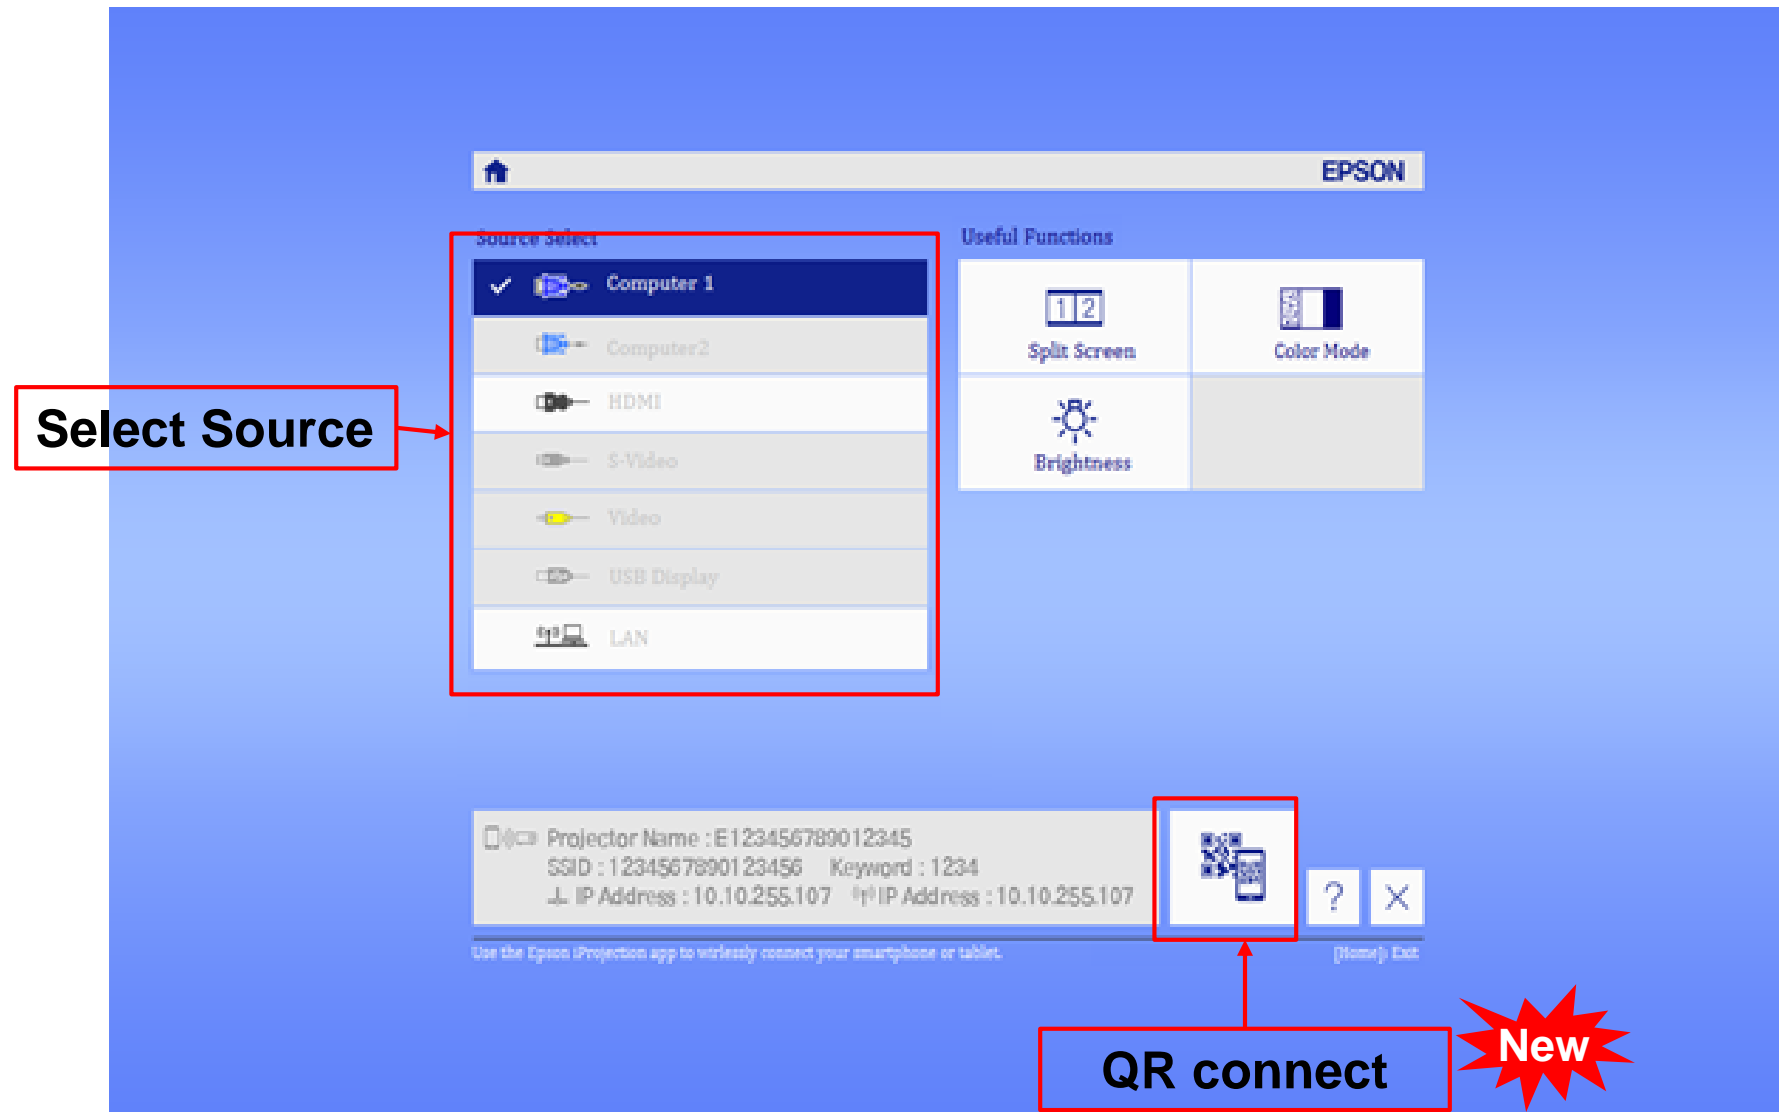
EPSON

Source Select

Computer 1

Computer2

HDMI

S-Video

Video

USB Display

LAN

Useful Functions

1 2

Split Screen

Color Mode

Brightness

Select Source

Projector Name : E12345678901234S
SSID : 123456789012345G Keyword : 1234
IP Address : 10.10.255.107 IP Address : 10.10.255.107

?

Use the Epson iProjection app to wirelessly connect your smartphone or tablet.

[Home]: Exit

QR connect

New